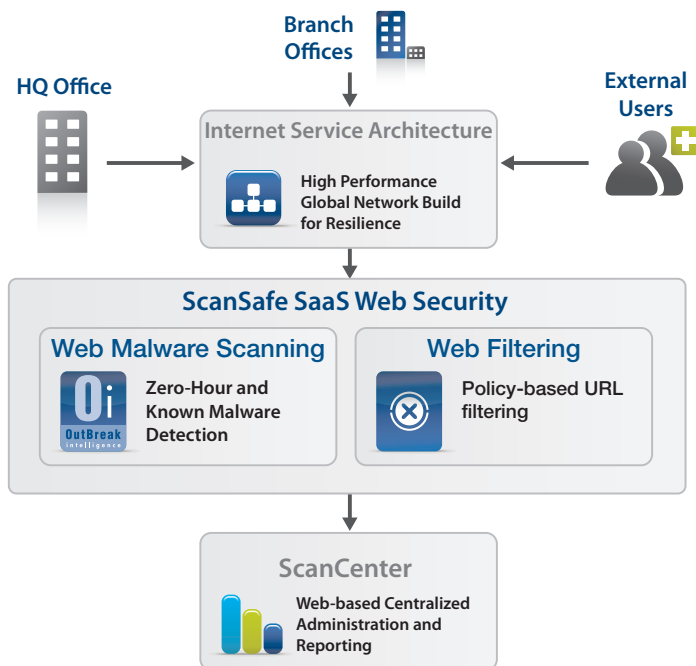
Branch Offices

HQ Office

External Users

Internet Service Architecture

High Performance Global Network Build for Resilience

ScanSafe SaaS Web Security

Web Malware Scanning

Oi
OutBreak
intelligence

Zero-Hour and Known Malware Detection

Web Filtering

Policy-based URL filtering

ScanCenter

Web-based Centralized Administration and Reporting